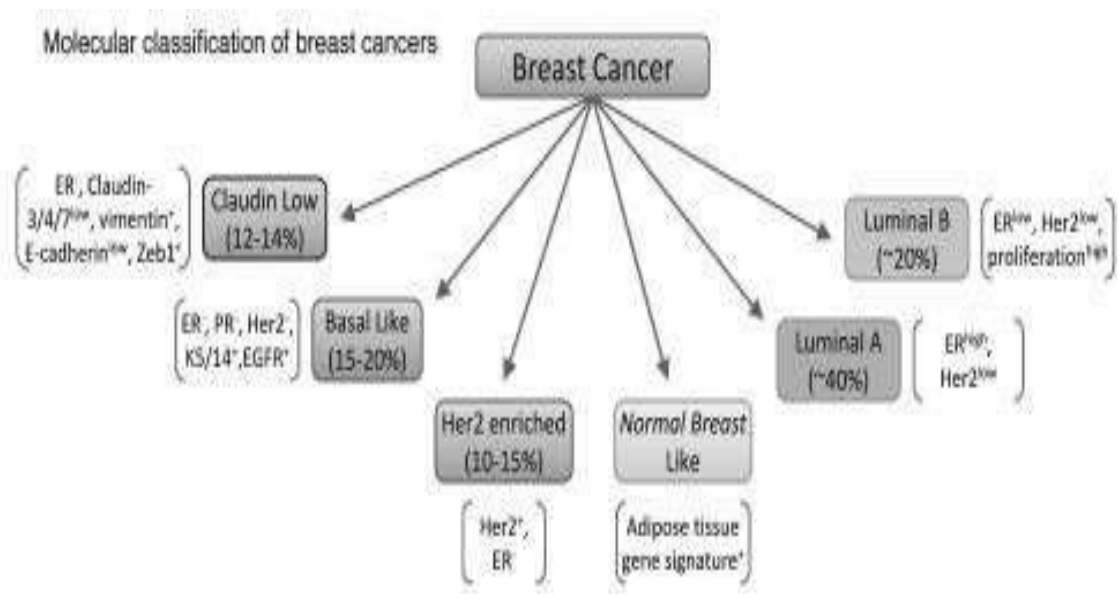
Molecular classification of breast cancers

Breast Cancer

ER, Claudin-3/4/7$^{low}$, vimentin$^{+}$, E-cadherin$^{low}$, Zeb1$^{+}$

Claudin Low (12-14%)

ER, PR, Her2, K5/14$^{+}$, EGFR$^{+}$

Basal Like (15-20%)

Her2 enriched (10-15%)

Her2$^{+}$, ER

Normal Breast Like

Adipose tissue gene signature$^{+}$

Luminal A (~40%)

ER$^{high}$, Her2$^{low}$

Luminal B (~20%)

ER$^{low}$, Her2$^{low}$, proliferation$^{high}$